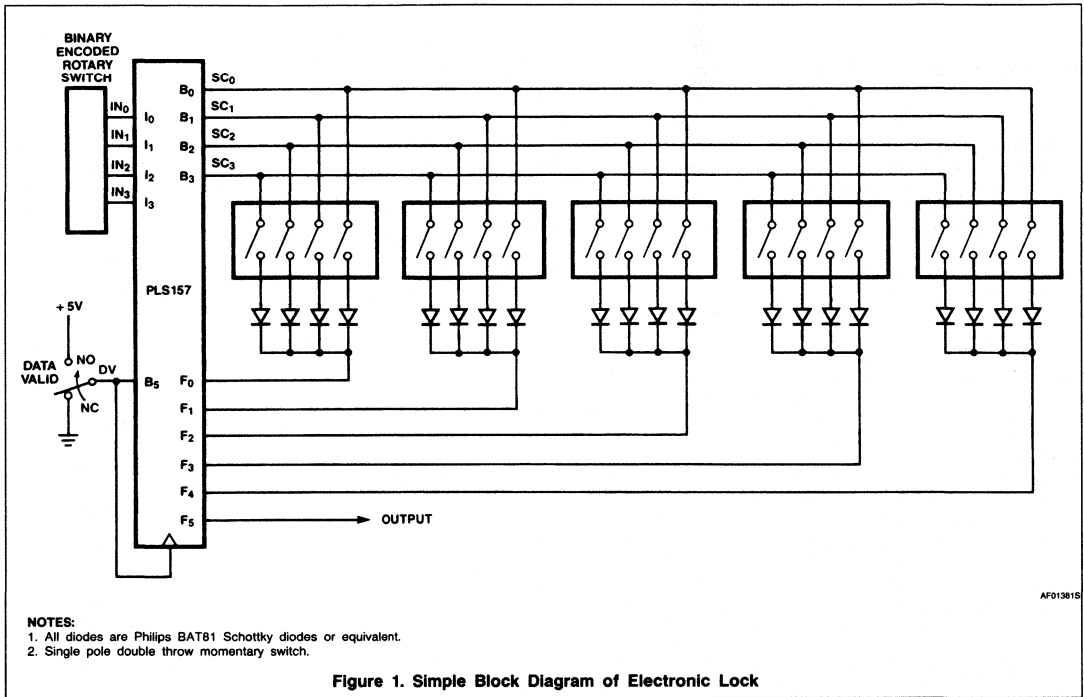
BINARY ENCODED ROTARY SWITCH

$IN_0$
$IN_1$
$IN_2$
$IN_3$

$I_0$
$I_1$
$I_2$
$I_3$

$B_0$
$B_1$
$B_2$
$B_3$

$SC_0$
$SC_1$
$SC_2$
$SC_3$

PLS157

+ 5V

NO
DATA VALID
DV
NC

$B_5$

$F_0$
$F_1$
$F_2$
$F_3$
$F_4$
$F_5$

OUTPUT

AF01381S

NOTES:
1. All diodes are Philips BAT81 Schottky diodes or equivalent.
2. Single pole double throw momentary switch.

Figure 1. Simple Block Diagram of Electronic Lock